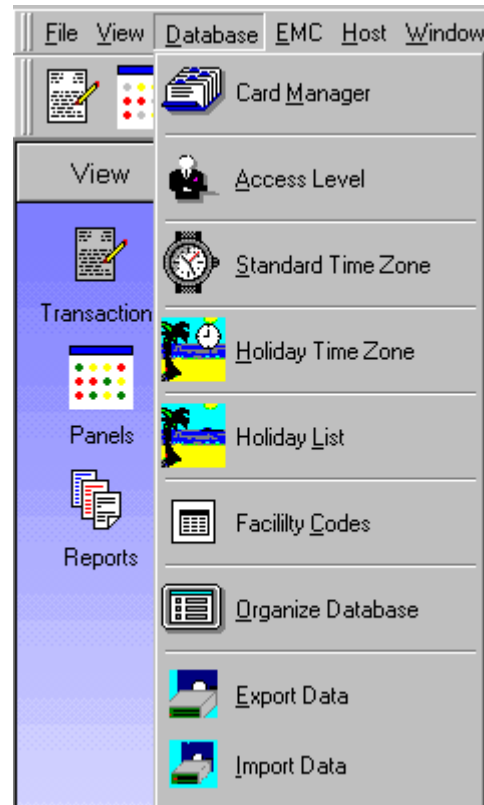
File View Database EMC Host Window

View

Transaction

Panels

Reports

Card Manager

Access Level

Standard Time Zone

Holiday Time Zone

Holiday List

Facililty Codes

Organize Database

Export Data

Import Data